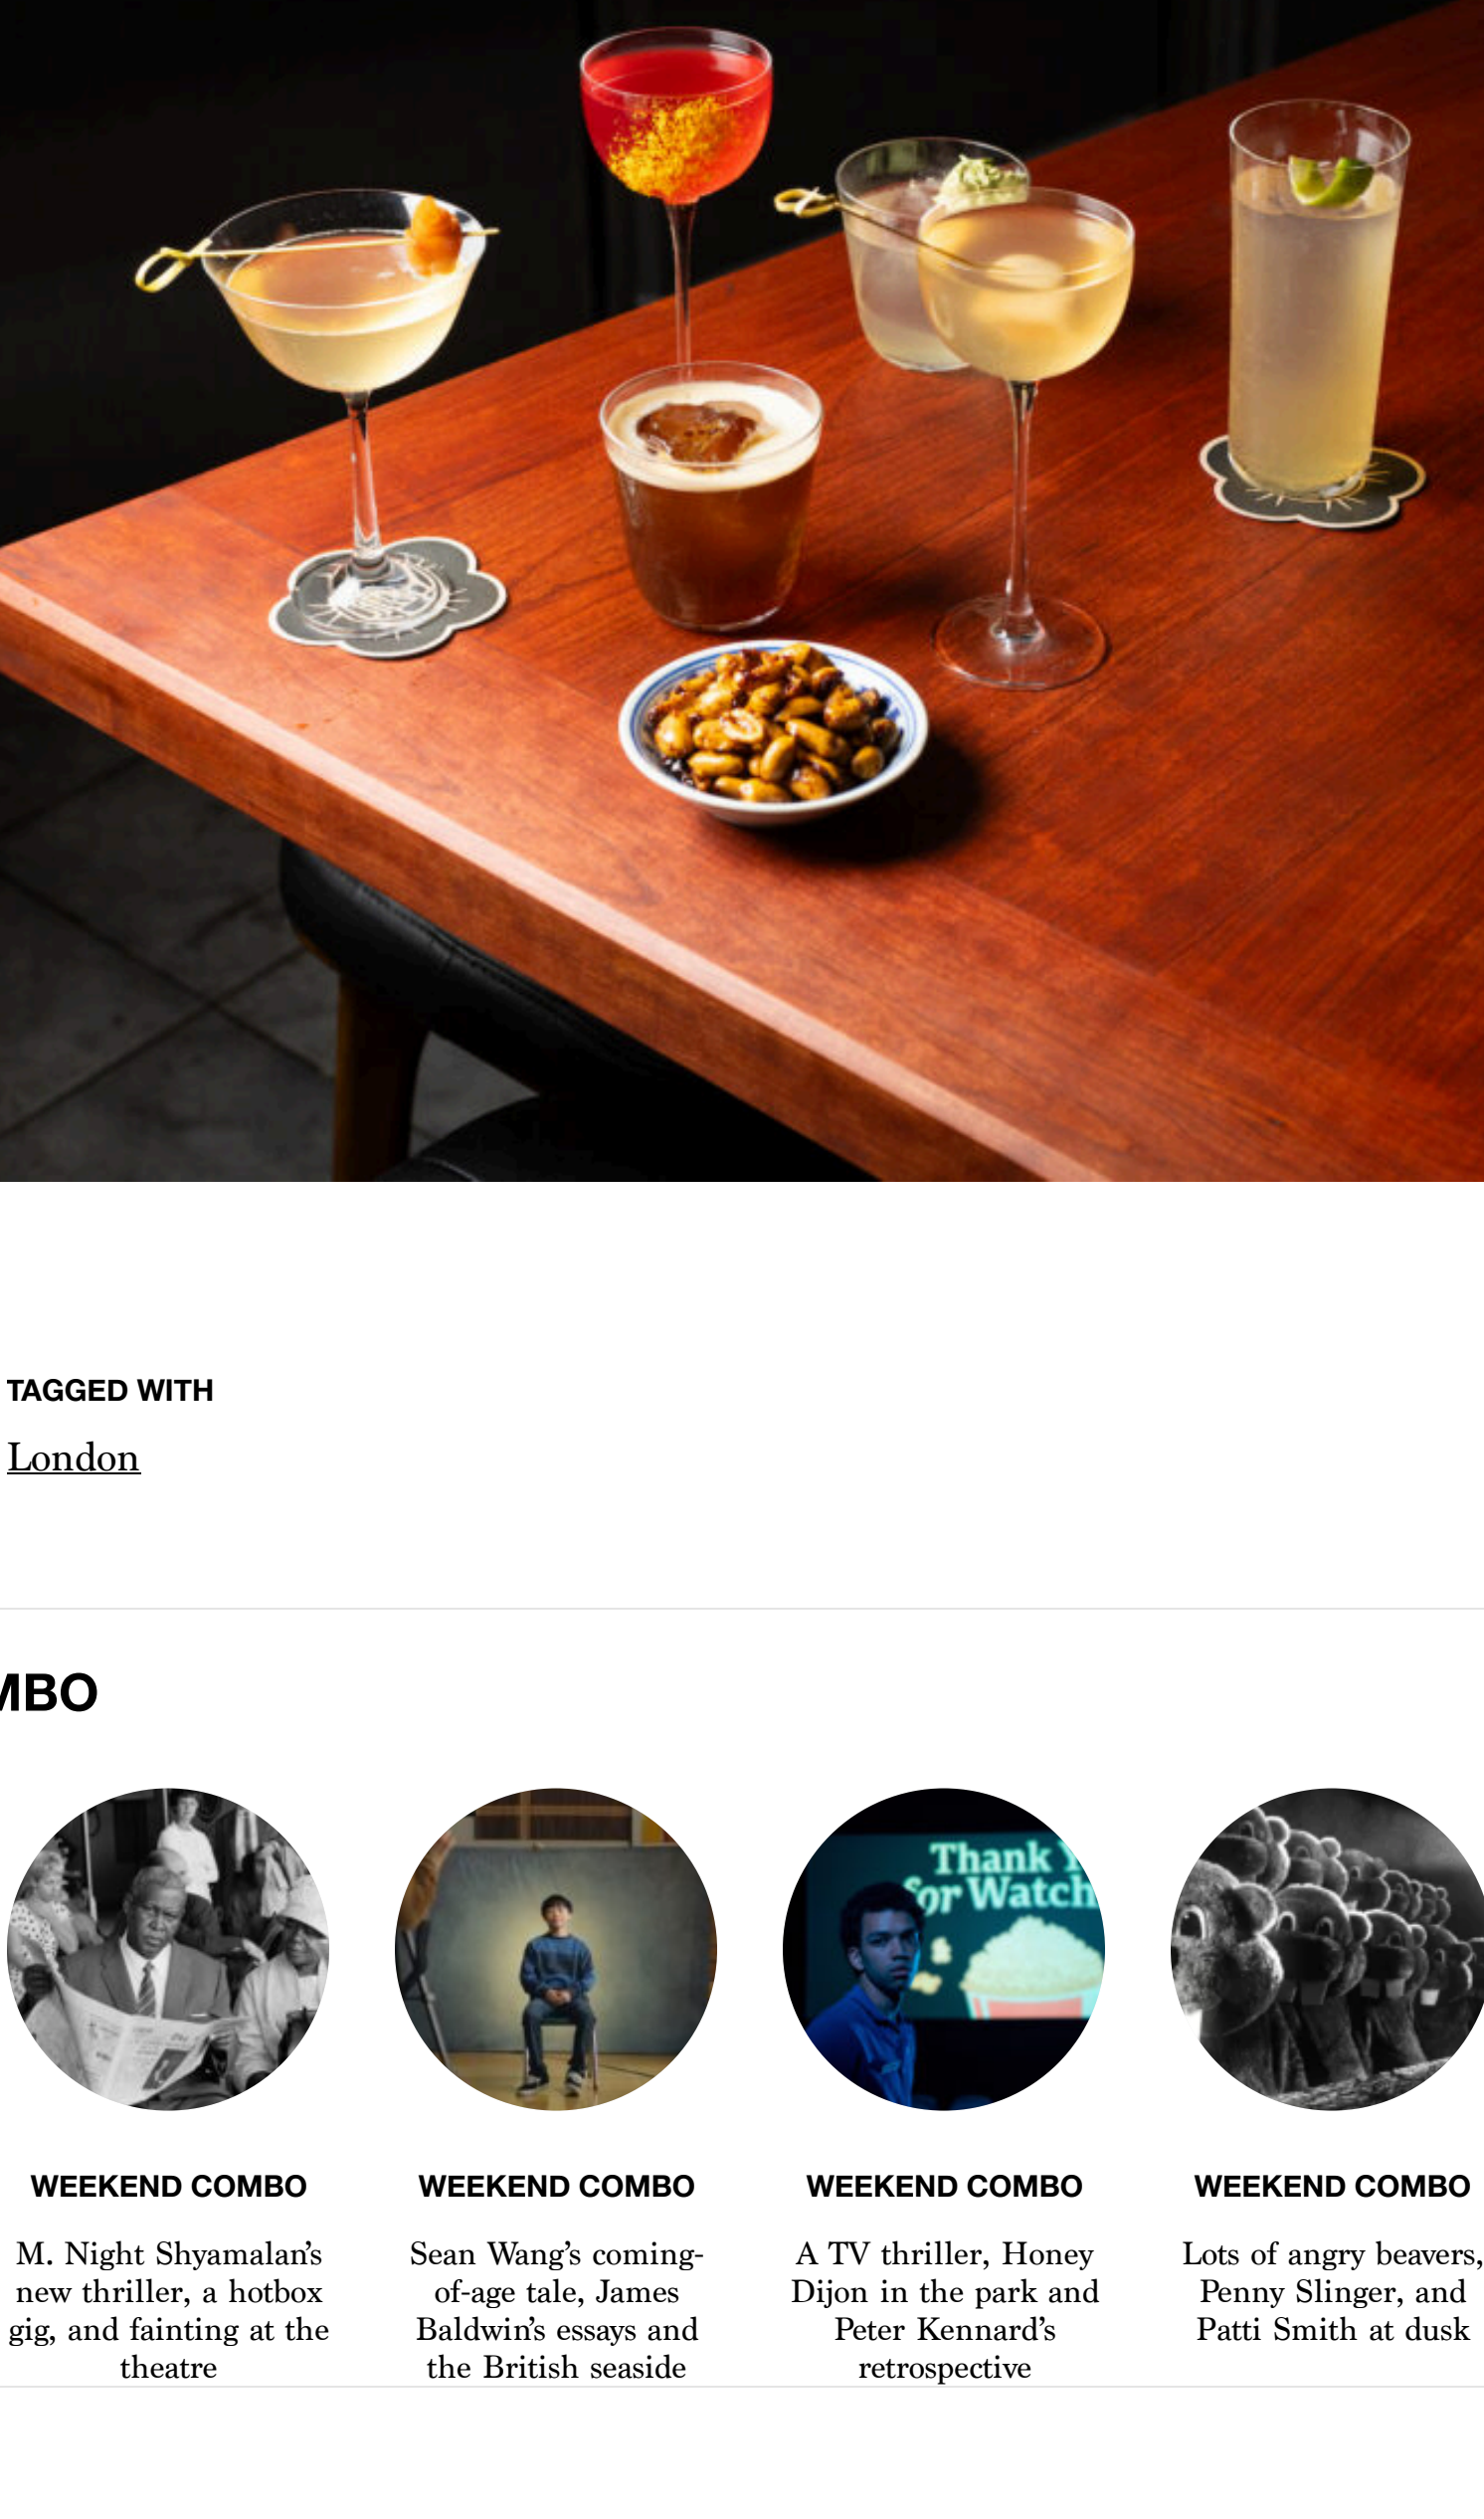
TAGGED WITH

London

MBO

Thank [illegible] for Watch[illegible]

WEEKEND COMBO

M. Night Shyamalan's new thriller, a hotbox gig, and fainting at the theatre

WEEKEND COMBO

Sean Wang's coming-of-age tale, James Baldwin's essays and the British seaside

WEEKEND COMBO

A TV thriller, Honey Dijon in the park and Peter Kennard's retrospective

WEEKEND COMBO

Lots of angry beavers, Penny Slinger, and Patti Smith at dusk